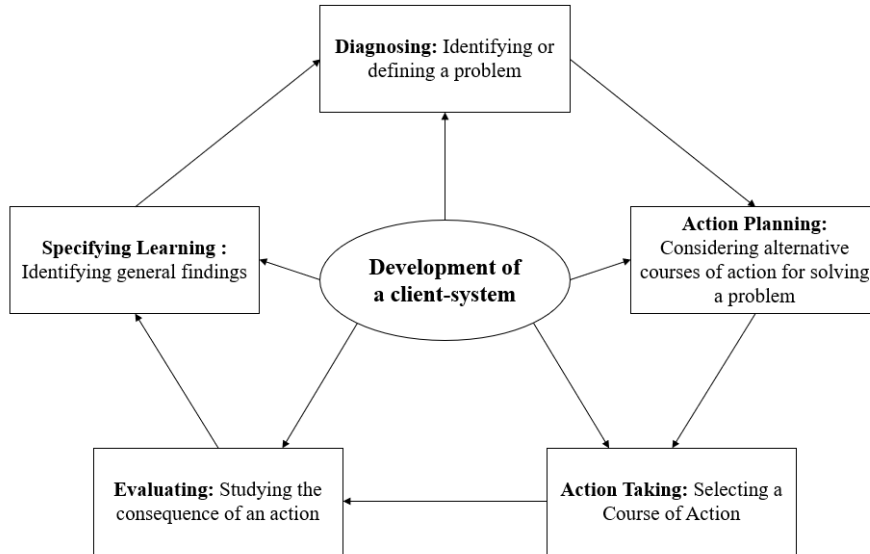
Diagnosing: Identifying or defining a problem

Specifying Learning : Identifying general findings

Development of a client-system

Action Planning: Considering alternative courses of action for solving a problem

Evaluating: Studying the consequence of an action

Action Taking: Selecting a Course of Action